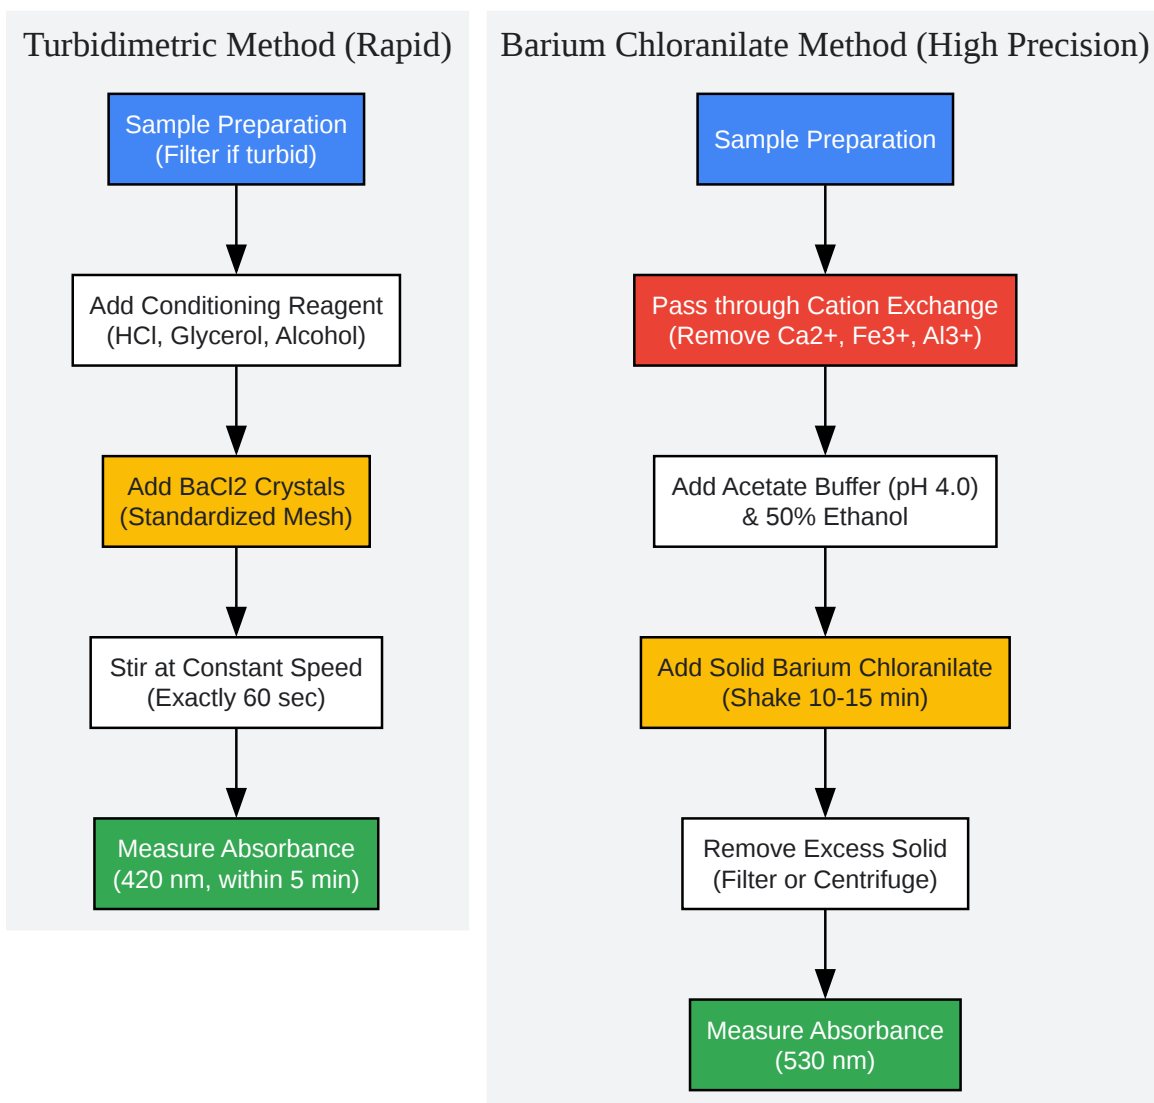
Turbidimetric Method (Rapid)

Sample Preparation
(Filter if turbid)

Add Conditioning Reagent
(HCl, Glycerol, Alcohol)

Add BaCl2 Crystals
(Standardized Mesh)

Stir at Constant Speed
(Exactly 60 sec)

Measure Absorbance
(420 nm, within 5 min)

Barium Chloranilate Method (High Precision)

Sample Preparation

Pass through Cation Exchange
(Remove Ca2+, Fe3+, Al3+)

Add Acetate Buffer (pH 4.0)
& 50% Ethanol

Add Solid Barium Chloranilate
(Shake 10-15 min)

Remove Excess Solid
(Filter or Centrifuge)

Measure Absorbance
(530 nm)